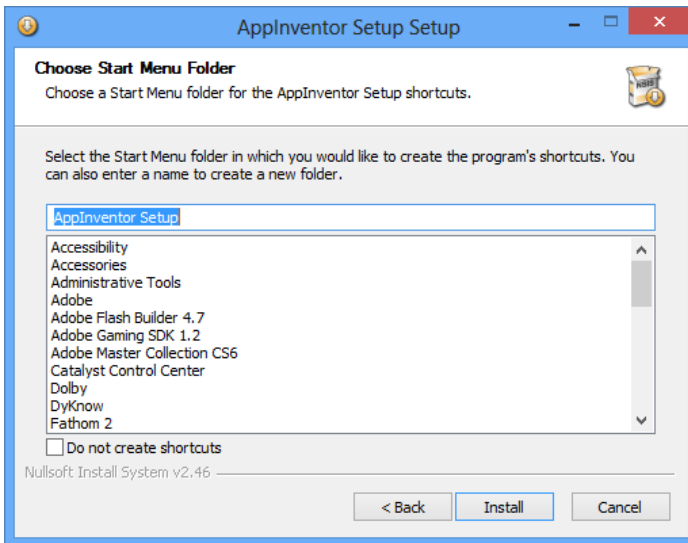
AppInventor Setup Setup

Choose Start Menu Folder
Choose a Start Menu folder for the AppInventor Setup shortcuts.

NSIS

Select the Start Menu folder in which you would like to create the program's shortcuts. You can also enter a name to create a new folder.

AppInventor Setup

Accessibility
Accessories
Administrative Tools
Adobe
Adobe Flash Builder 4.7
Adobe Gaming SDK 1.2
Adobe Master Collection CS6
Catalyst Control Center
Dolby
DyKnow
Fathom 2

Do not create shortcuts

Nullsoft Install System v2.46

< Back
Install
Cancel